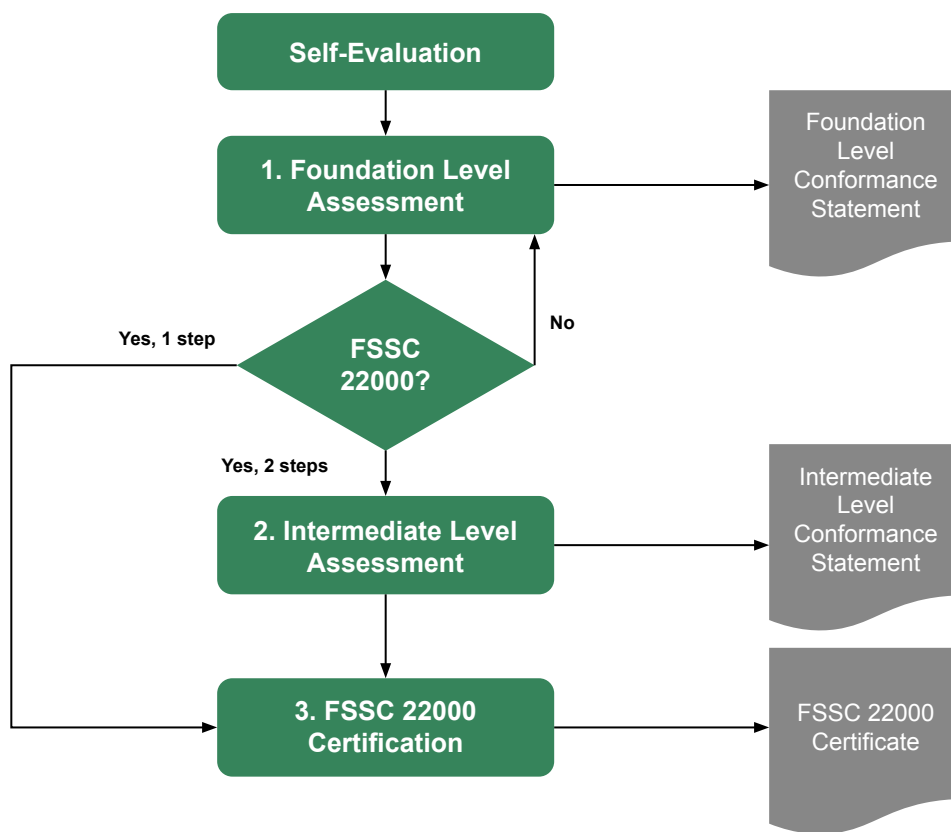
Self-Evaluation

1. Foundation Level Assessment

Foundation Level Conformance Statement

No

Yes, 1 step

FSSC 22000?

Yes, 2 steps

2. Intermediate Level Assessment

Intermediate Level Conformance Statement

3. FSSC 22000 Certification

FSSC 22000 Certificate